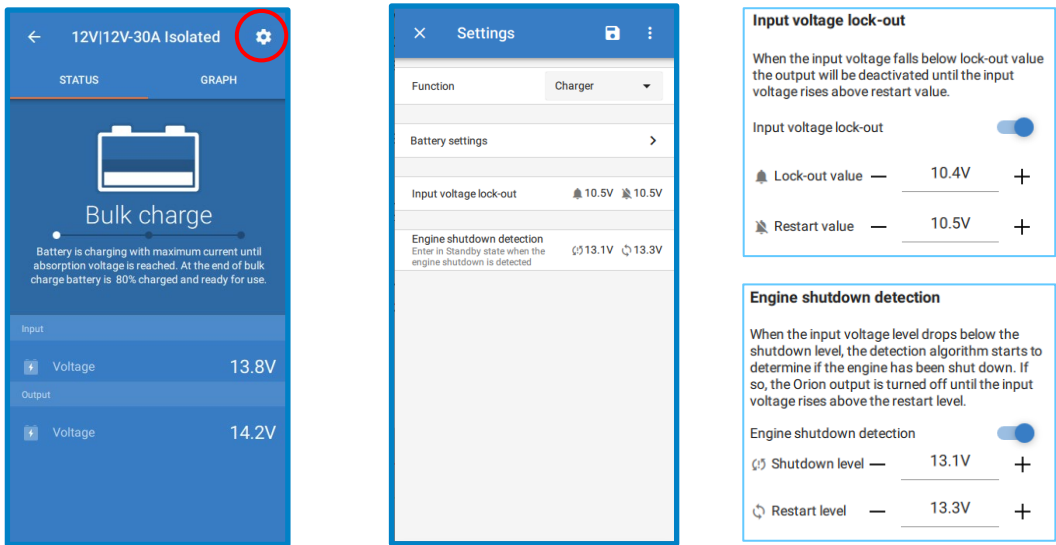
12V|12V-30A Isolated

STATUS

GRAPH

Bulk charge

Battery is charging with maximum current until absorption voltage is reached. At the end of bulk charge battery is 80% charged and ready for use.

Input

Voltage 13.8V

Output

Voltage 14.2V

Settings

Function Charger

Battery settings

Input voltage lock-out 10.5V 10.5V

Engine shutdown detection
Enter in Standby state when the engine shutdown is detected 13.1V 13.3V

Input voltage lock-out

When the input voltage falls below lock-out value the output will be deactivated until the input voltage rises above restart value.

Input voltage lock-out

Lock-out value − 10.4V +

Restart value − 10.5V +

Engine shutdown detection

When the input voltage level drops below the shutdown level, the detection algorithm starts to determine if the engine has been shut down. If so, the Orion output is turned off until the input voltage rises above the restart level.

Engine shutdown detection

Shutdown level − 13.1V +

Restart level − 13.3V +